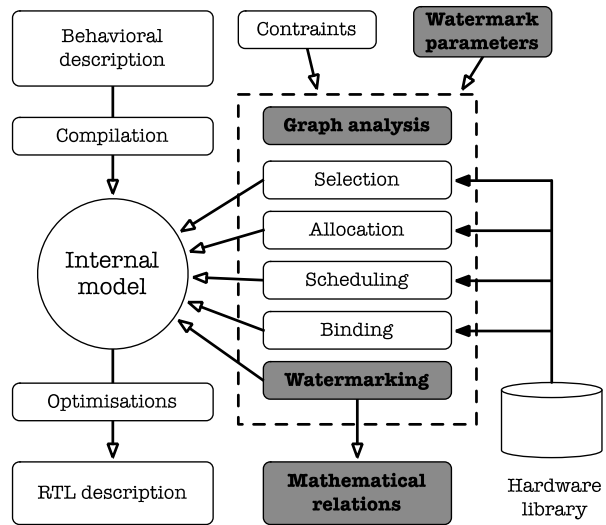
Behavioral description

Contraints

Watermark parameters

Compilation

Graph analysis

Selection

Allocation

Internal model

Scheduling

Binding

Watermarking

Optimisations

RTL description

Mathematical relations

Hardware library